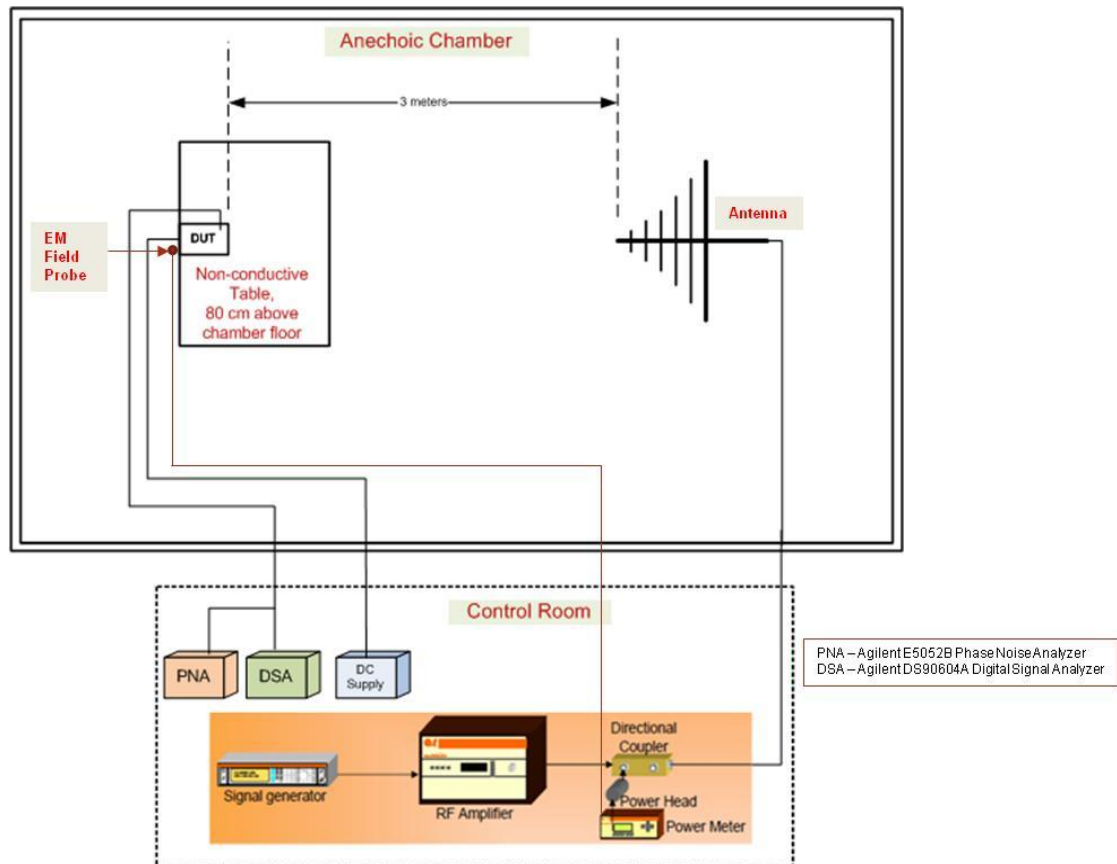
Anechoic Chamber

3 meters

EM Field Probe

DUT

Non-conductive Table, 80 cm above chamber floor

Antenna

Control Room

PNA

DSA

DC Supply

PNA – Agilent E5052B Phase Noise Analyzer
DSA – Agilent DS90604A Digital Signal Analyzer

Signal generator

RF Amplifier

Directional Coupler

Power Head

Power Meter